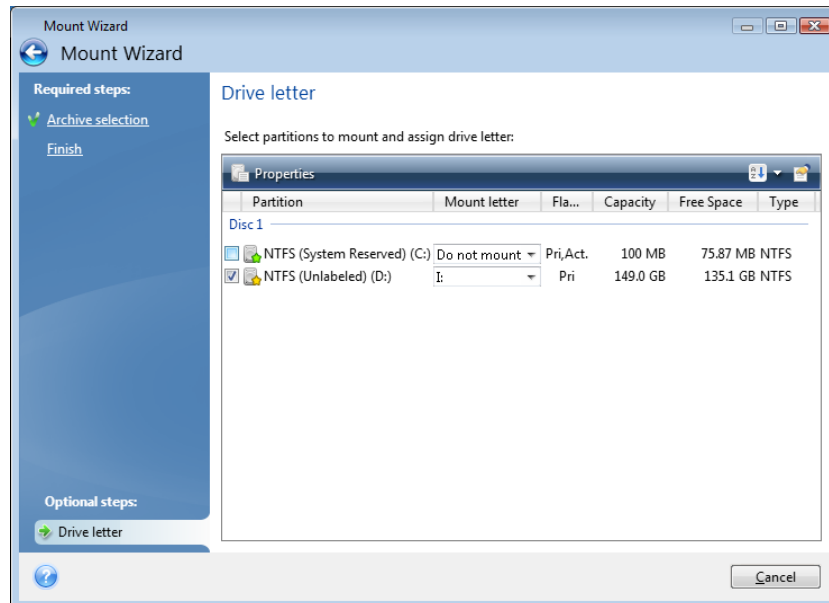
Mount Wizard

Mount Wizard

Required steps:

Archive selection

Finish

Drive letter

Select partitions to mount and assign drive letter:

Properties

| Partition | Mount letter | Fla... | Capacity | Free Space | Type |
|---|---|---|---|---|---|
| Disc 1 | | | | | |
| NTFS (System Reserved) (C:) | Do not mount | Pri,Act. | 100 MB | 75.87 MB | NTFS |
| NTFS (Unlabeled) (D:) | I: | Pri | 149.0 GB | 135.1 GB | NTFS |

Optional steps:

Drive letter

Cancel